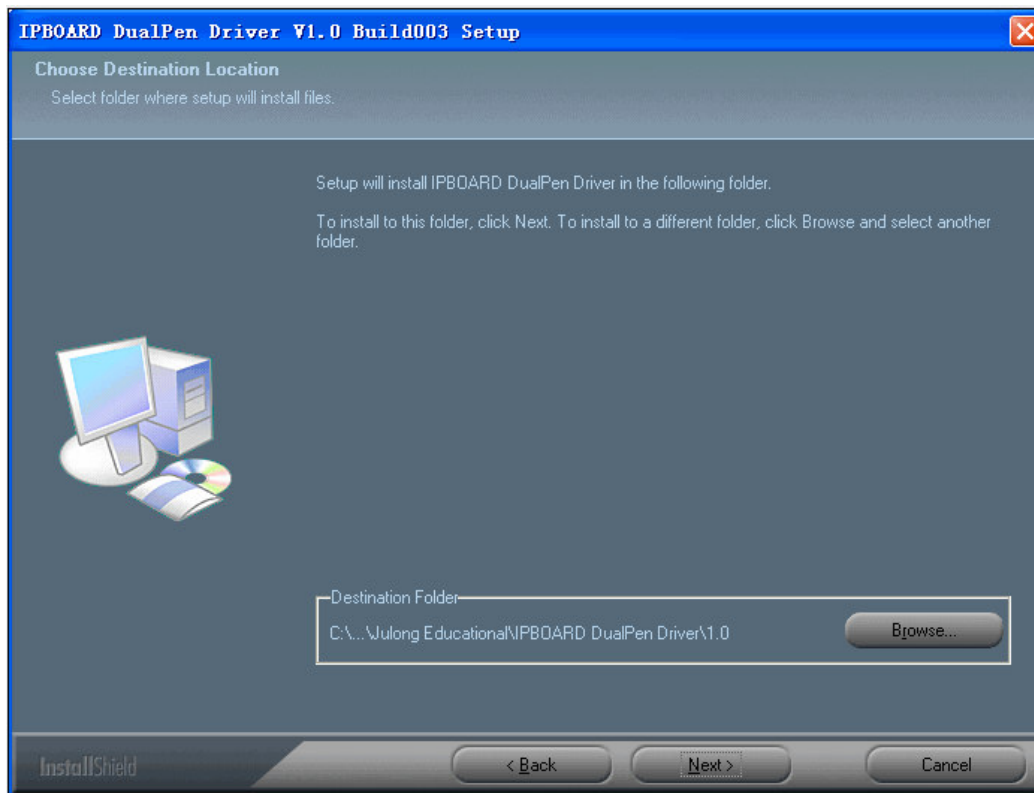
IPBOARD DualPen Driver V1.0 Build003 Setup

Choose Destination Location

Select folder where setup will install files.

Setup will install IPBOARD DualPen Driver in the following folder.

To install to this folder, click Next. To install to a different folder, click Browse and select another folder.

Destination Folder

C:\...\Julong Educational\IPBOARD DualPen Driver\1.0

Browse...

InstallShield

< Back

Next >

Cancel